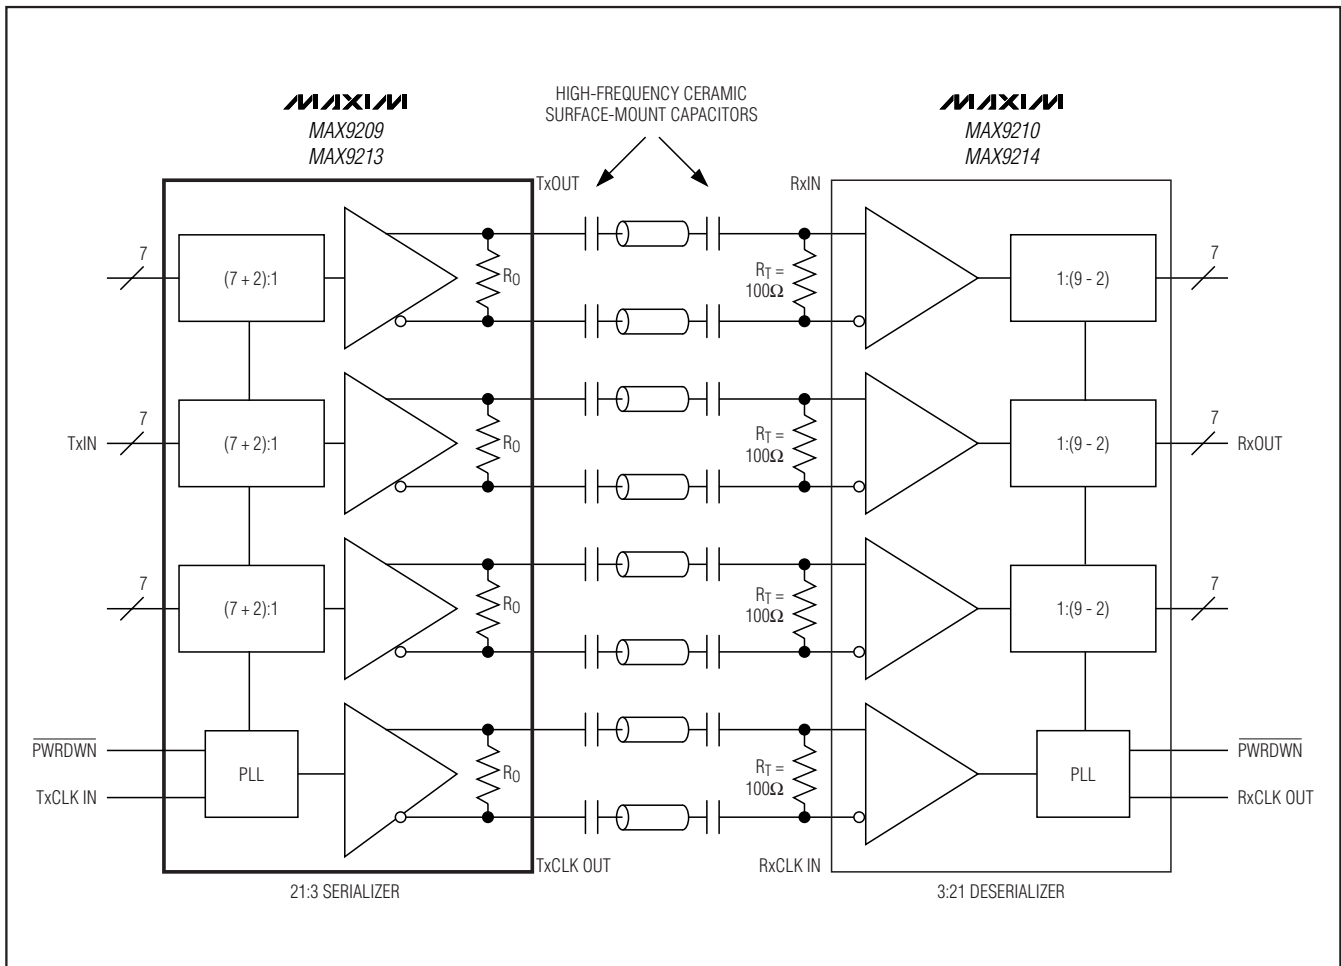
MAXIM
MAX9209
MAX9213

HIGH-FREQUENCY CERAMIC
SURFACE-MOUNT CAPACITORS

MAXIM
MAX9210
MAX9214

TxOUT

RxIN

7

$(7 + 2):1$

$R_O$

$R_T = 100\Omega$

$1:(9 - 2)$

7

7

TxIN

$(7 + 2):1$

$R_O$

$R_T = 100\Omega$

$1:(9 - 2)$

7

RxOUT

7

$(7 + 2):1$

$R_O$

$R_T = 100\Omega$

$1:(9 - 2)$

7

$\overline{PWRDWN}$

TxCLK IN

PLL

$R_O$

$R_T = 100\Omega$

PLL

$\overline{PWRDWN}$

RxCLK OUT

TxCLK OUT

RxCLK IN

21:3 SERIALIZER

3:21 DESERIALIZER